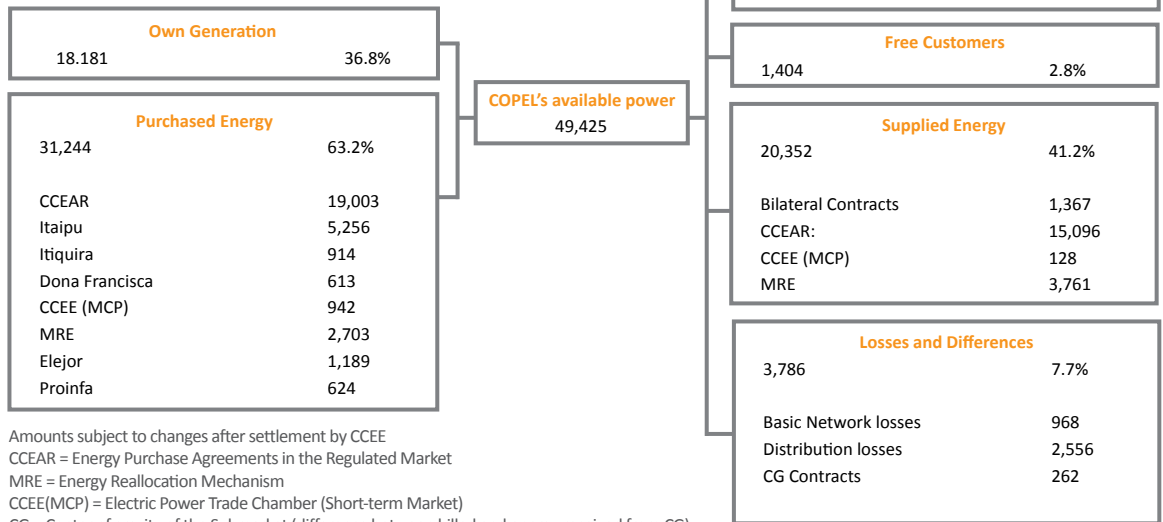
Own Generation
18.181 36.8%

Purchased Energy
31,244 63.2%

CCEAR 19,003
Itaipu 5,256
Itiquira 914
Dona Francisca 613
CCEE (MCP) 942
MRE 2,703
Elejor 1,189
Proinfa 624

COPEL's available power
49,425

Free Customers
1,404 2.8%

Supplied Energy
20,352 41.2%

Bilateral Contracts 1,367
CCEAR: 15,096
CCEE (MCP) 128
MRE 3,761

Losses and Differences
3,786 7.7%

Basic Network losses 968
Distribution losses 2,556
CG Contracts 262

Amounts subject to changes after settlement by CCEE
CCEAR = Energy Purchase Agreements in the Regulated Market
MRE = Energy Reallocation Mechanism
CCEE(MCP) = Electric Power Trade Chamber (Short-term Market)
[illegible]